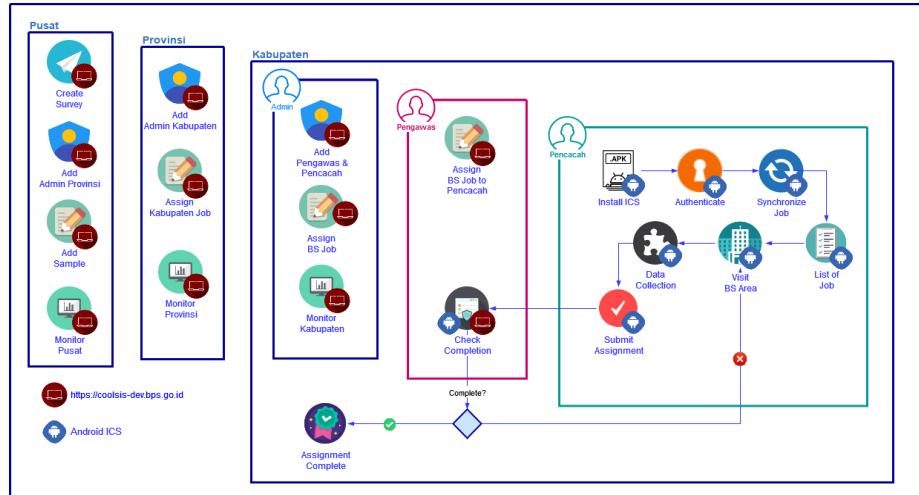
Pusat

Create Survey

Add Admin Provinsi

Add Sample

Monitor Pusat

Provinsi

Add Admin Kabupaten

Assign Kabupaten Job

Monitor Provinsi

Kabupaten

Admin

Add Pengawas & Pencacah

Assign BS Job

Monitor Kabupaten

Pengawas

Assign BS Job to Pencacah

Check Completion

Pencacah

.APK

Install ICS

Authenticate

Synchronize Job

List of Job

Visit BS Area

Data Collection

Submit Assignment

Complete?

Assignment Complete

https://coolsis-dev.bps.go.id

Android ICS